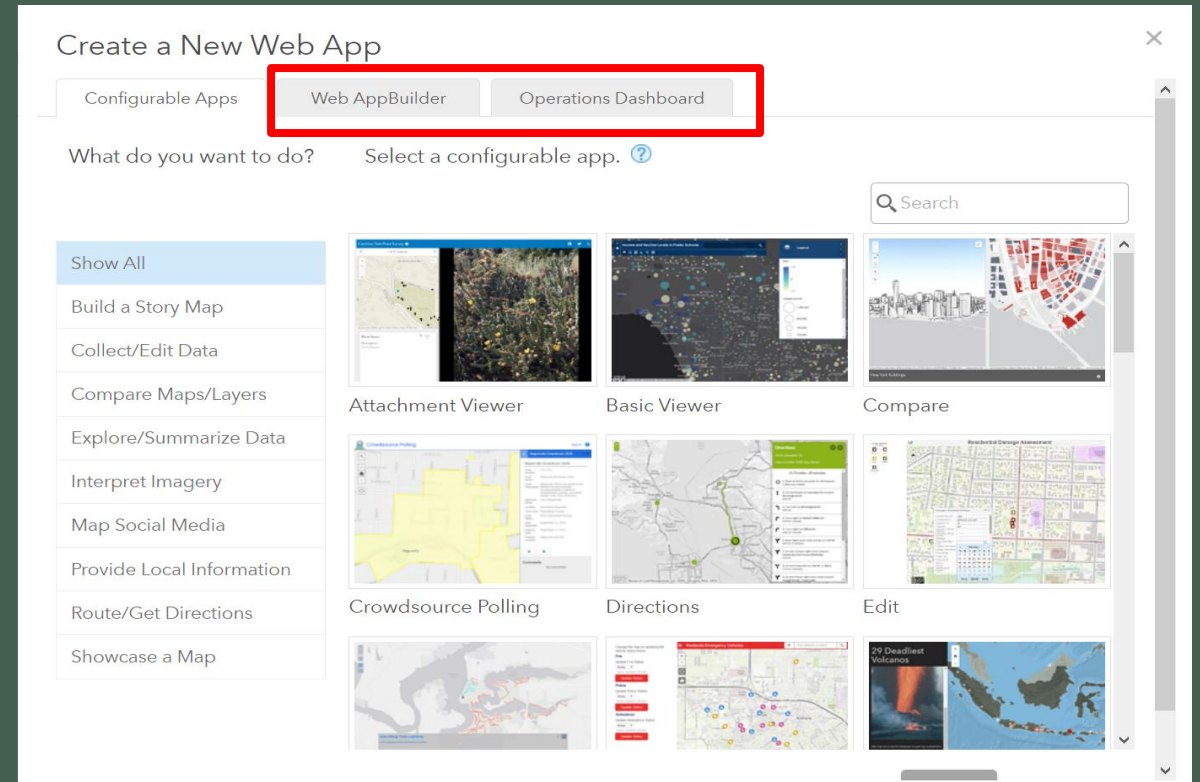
Create a New Web App

×

Configurable Apps | Web AppBuilder | Operations Dashboard

What do you want to do?

Select a configurable app. ?

Search

Show All
Build a Story Map
Collect/Edit Data
Compare Maps/Layers
Explore/Summarize Data
Interpret Imagery
Map Social Media
Provide Local Information
Route/Get Directions
Showcase a Map

Attachment Viewer
Basic Viewer
Compare

Crowdsource Polling
Directions
Edit

29 Deadliest Volcanos